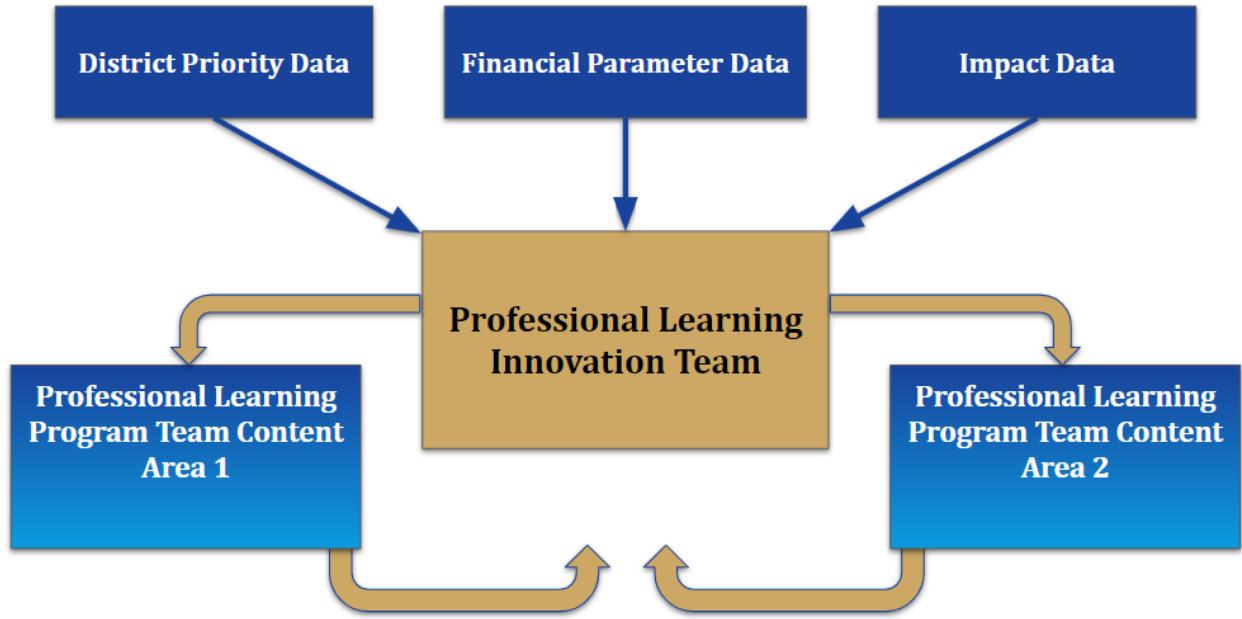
District Priority Data

Financial Parameter Data

Impact Data

Professional Learning Innovation Team

Professional Learning Program Team Content Area 1

Professional Learning Program Team Content Area 2